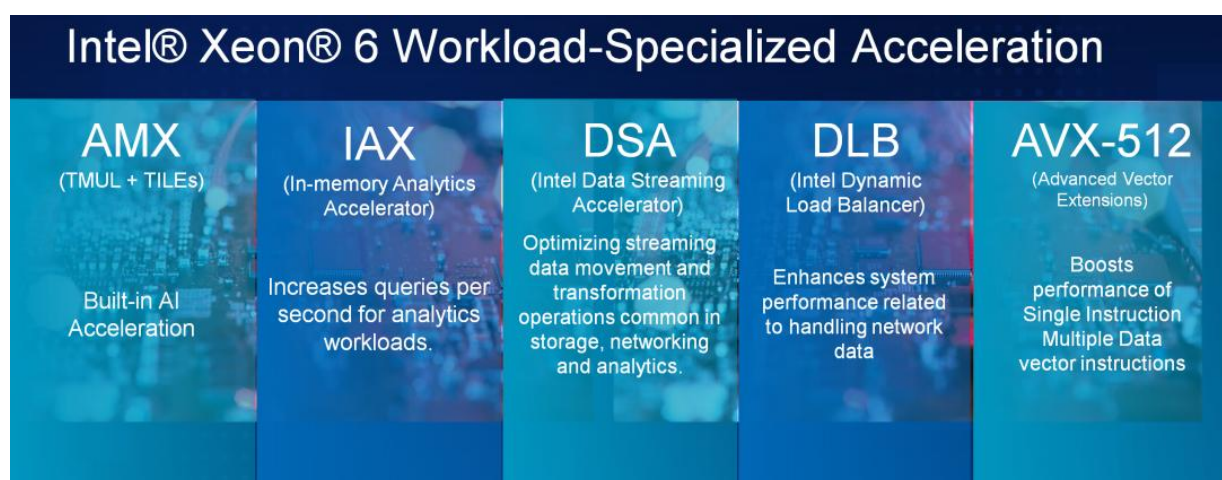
Intel® Xeon® 6 Workload-Specialized Acceleration

AMX
(TMUL + TILEs)

Built-in AI Acceleration

IAX
(In-memory Analytics Accelerator)

Increases queries per second for analytics workloads.

DSA
(Intel Data Streaming Accelerator)

Optimizing streaming data movement and transformation operations common in storage, networking and analytics.

DLB
(Intel Dynamic Load Balancer)

Enhances system performance related to handling network data

AVX-512
(Advanced Vector Extensions)

Boosts performance of Single Instruction Multiple Data vector instructions